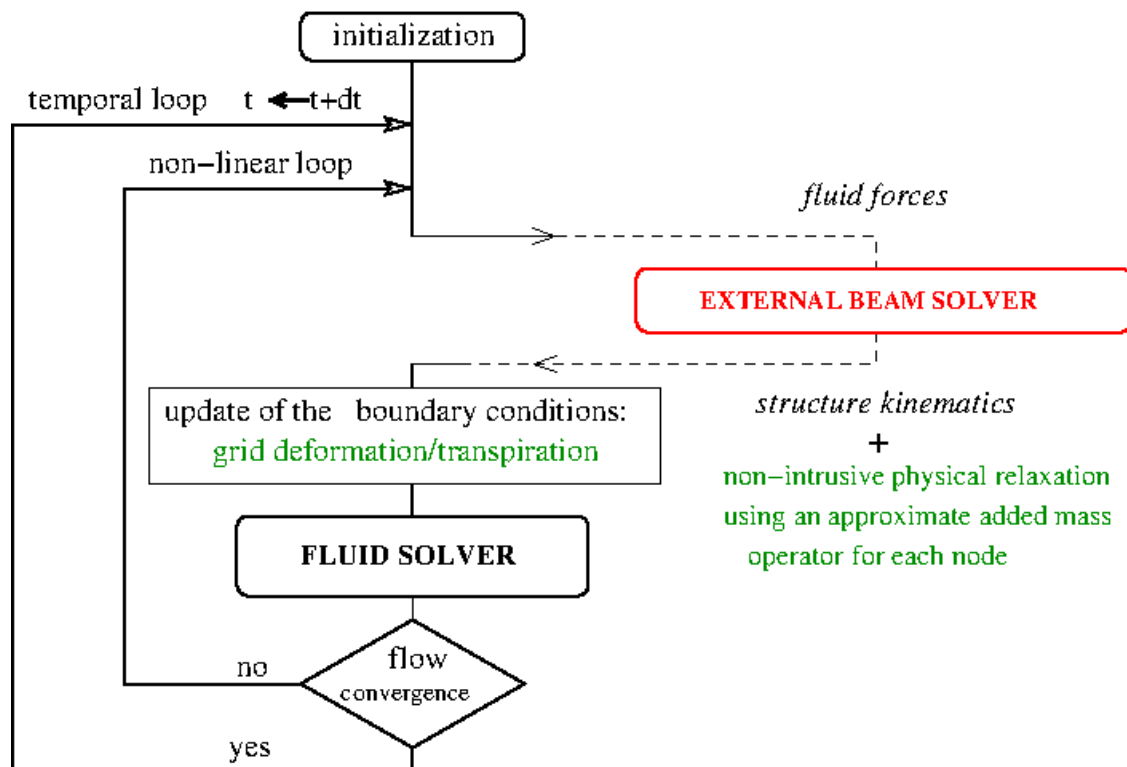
initialization

temporal loop t ← t+dt

non−linear loop

fluid forces

EXTERNAL BEAM SOLVER

update of the boundary conditions: grid deformation/transpiration

structure kinematics

+

non−intrusive physical relaxation using an approximate added mass operator for each node

FLUID SOLVER

no

flow convergence

yes